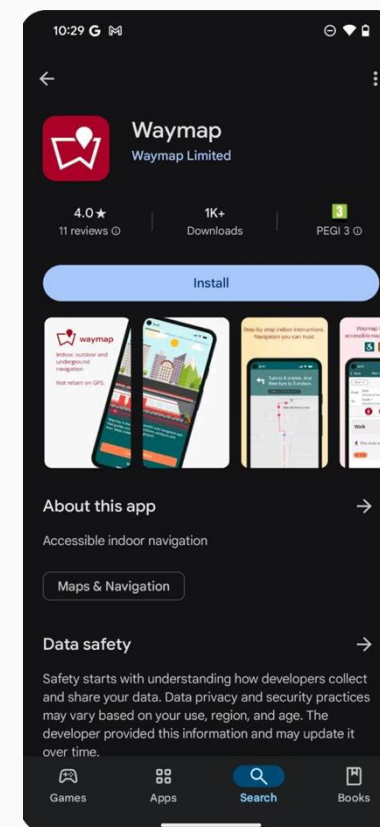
10:29 G

Waymap
Waymap Limited

4.0★
11 reviews ⓘ

1K+
Downloads

3
PEGI 3 ⓘ

Install

waymap
Indoor, outdoor and underground navigation.
Not reliant on GPS.

Step by step indoor instructions. Navigation you can trust.

Turn to 8 o'clock, and then turn to 5 o'clock.

Waymap
accessible na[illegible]

Walk

About this app

Accessible indoor navigation

Maps & Navigation

Data safety

Safety starts with understanding how developers collect and share your data. Data privacy and security practices may vary based on your use, region, and age. The developer provided this information and may update it over time.

Games
Apps
Search
Books